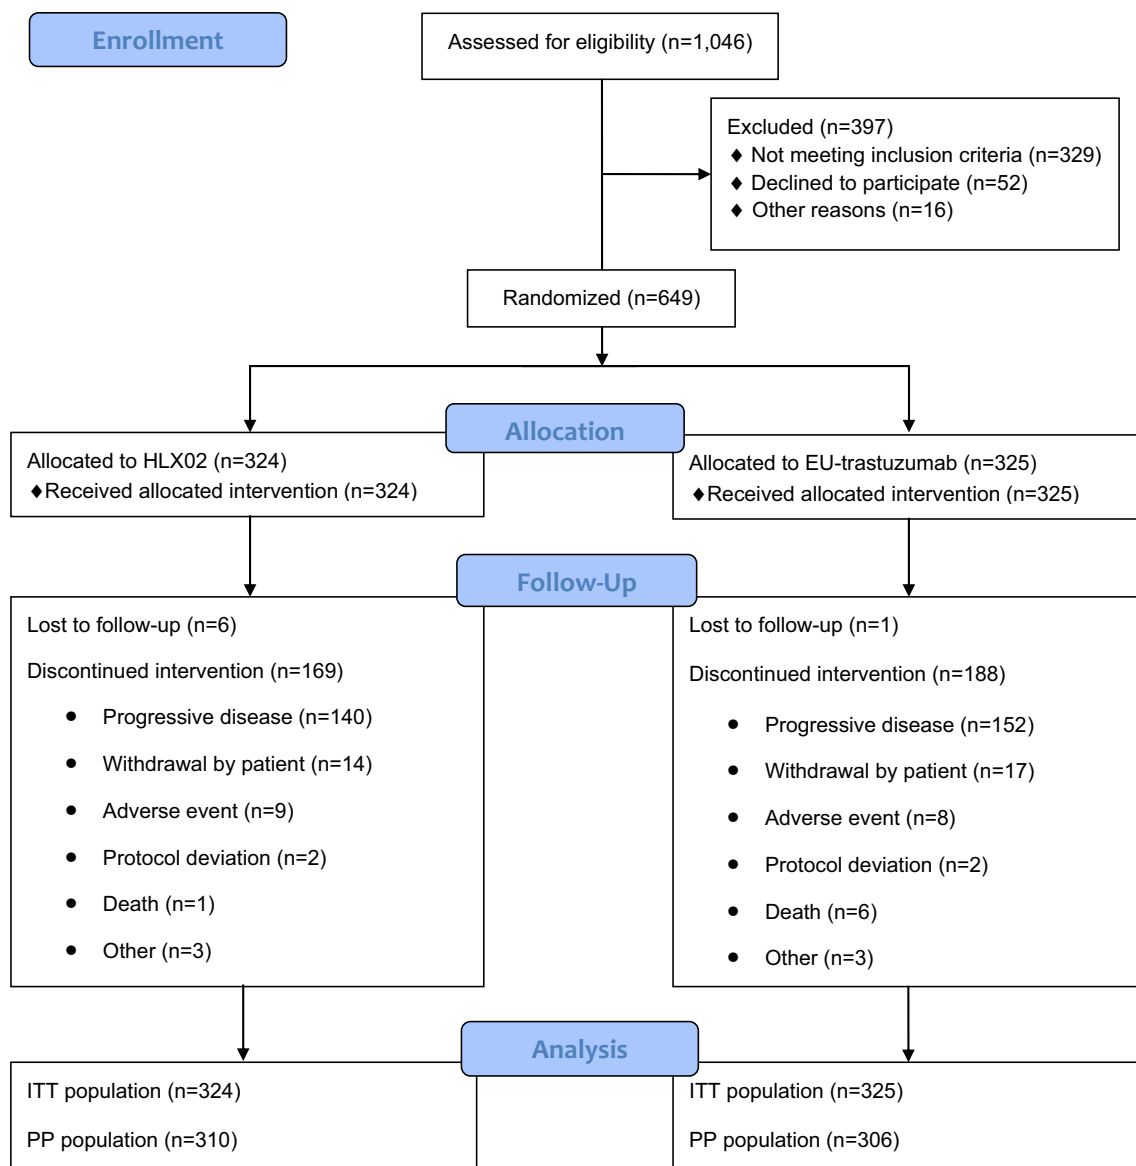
Enrollment

Assessed for eligibility (n=1,046)

Excluded (n=397)
♦ Not meeting inclusion criteria (n=329)
♦ Declined to participate (n=52)
♦ Other reasons (n=16)

Randomized (n=649)

Allocation

Allocated to HLX02 (n=324)
♦Received allocated intervention (n=324)

Allocated to EU-trastuzumab (n=325)
♦Received allocated intervention (n=325)

Follow-Up

Lost to follow-up (n=6)

Discontinued intervention (n=169)

- Progressive disease (n=140)
- Withdrawal by patient (n=14)
- Adverse event (n=9)
- Protocol deviation (n=2)
- Death (n=1)
- Other (n=3)

Lost to follow-up (n=1)

Discontinued intervention (n=188)

- Progressive disease (n=152)
- Withdrawal by patient (n=17)
- Adverse event (n=8)
- Protocol deviation (n=2)
- Death (n=6)
- Other (n=3)

Analysis

ITT population (n=324)

PP population (n=310)

ITT population (n=325)

PP population (n=306)